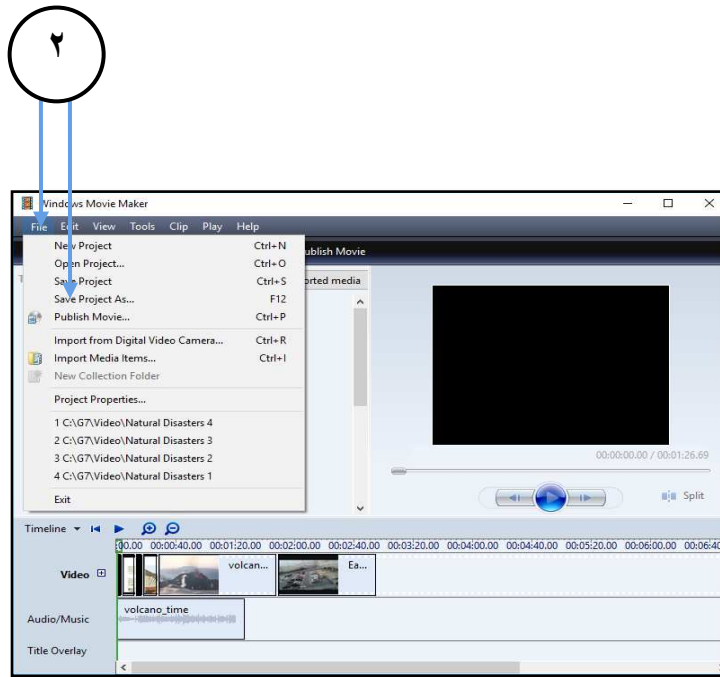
٢

Windows Movie Maker

File Edit View Tools Clip Play Help

ublish Movie

orted media

| New Project | Ctrl+N |
|---|---|
| Open Project... | Ctrl+O |
| Save Project | Ctrl+S |
| Save Project As... | F12 |
| Publish Movie... | Ctrl+P |
| Import from Digital Video Camera... | Ctrl+R |
| Import Media Items... | Ctrl+I |
| New Collection Folder | |
| Project Properties... | |
| 1 C:\G7\Video\Natural Disasters 4 | |
| 2 C:\G7\Video\Natural Disasters 3 | |
| 3 C:\G7\Video\Natural Disasters 2 | |
| 4 C:\G7\Video\Natural Disasters 1 | |
| Exit | |

00:00:00.00 / 00:01:26.69

Split

Timeline

00.00 00:00:40.00 00:01:20.00 00:02:00.00 00:02:40.00 00:03:20.00 00:04:00.00 00:04:40.00 00:05:20.00 00:06:00.00 00:06:40

Video

volcan...

Ea...

Audio/Music

volcano_time

Title Overlay